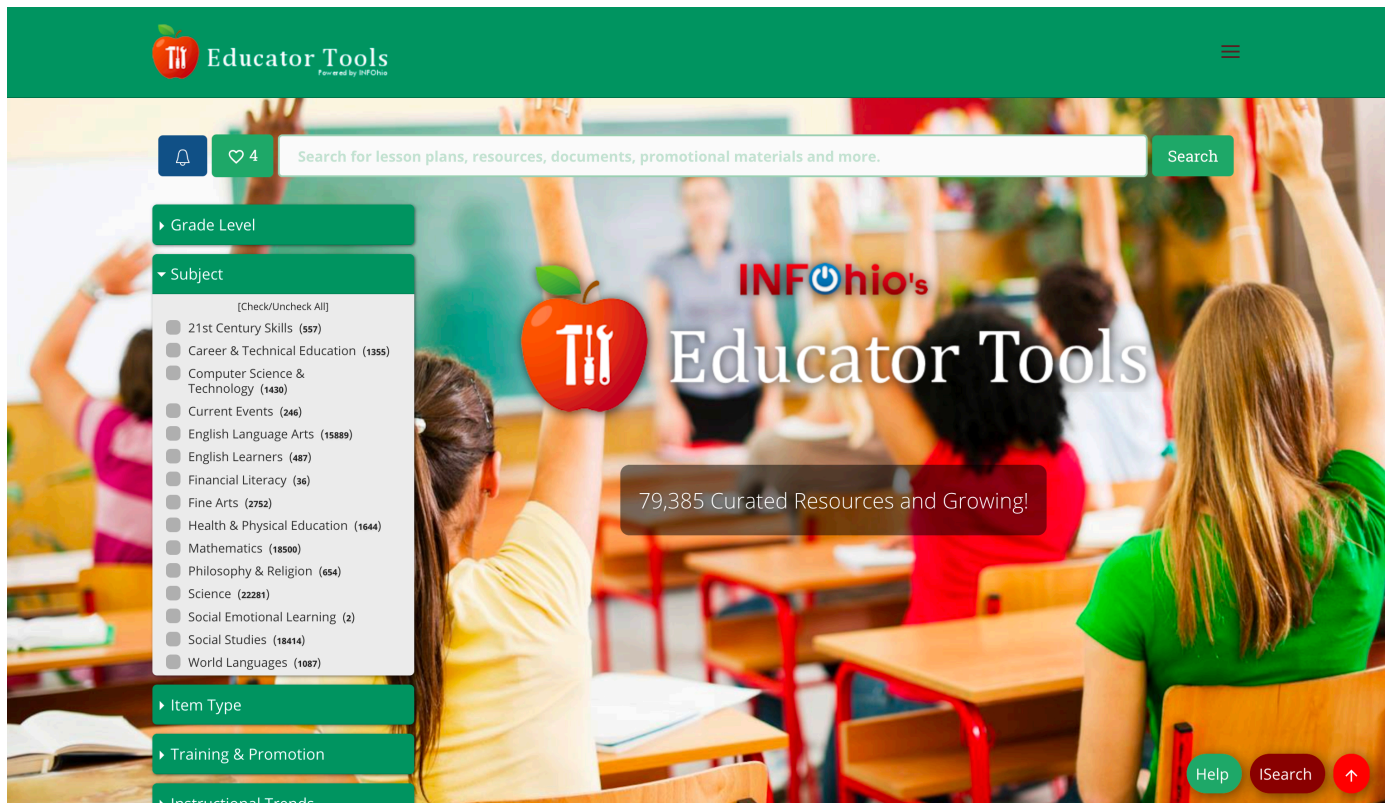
Educator Tools
Powered by INFOhio

4

Search for lesson plans, resources, documents, promotional materials and more.

Search

Grade Level

Subject

[Check/Uncheck All]

21st Century Skills (557)
Career & Technical Education (1355)
Computer Science & Technology (1430)
Current Events (246)
English Language Arts (15889)
English Learners (487)
Financial Literacy (36)
Fine Arts (2752)
Health & Physical Education (1644)
Mathematics (18500)
Philosophy & Religion (654)
Science (22281)
Social Emotional Learning (2)
Social Studies (18414)
World Languages (1087)

Item Type

Training & Promotion

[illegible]

INFOhio's
Educator Tools

79,385 Curated Resources and Growing!

Help
ISearch